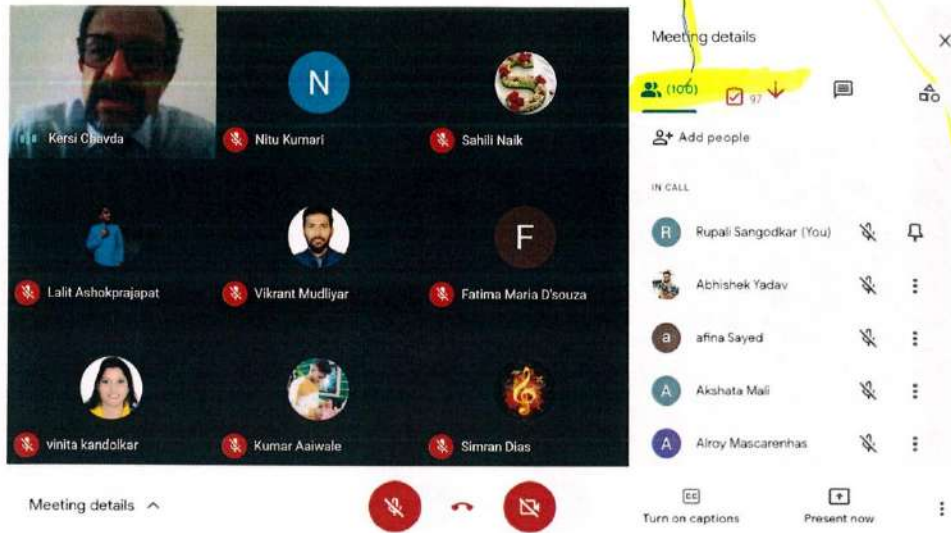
Kersi Chavda

N
Nitu Kumari

Sahili Naik

Lalit Ashokprajapat

Vikrant Mudliyar

F
Fatima Maria D'souza

vinita kandolkar

Kumar Aaiwale

Simran Dias

Meeting details

Meeting details

(106)

97

Add people

IN CALL

R
Rupali Sangodkar (You)

Abhishek Yadav

a
afina Sayed

A
Akshata Mali

A
Alroy Mascarenhas

Turn on captions

Present now